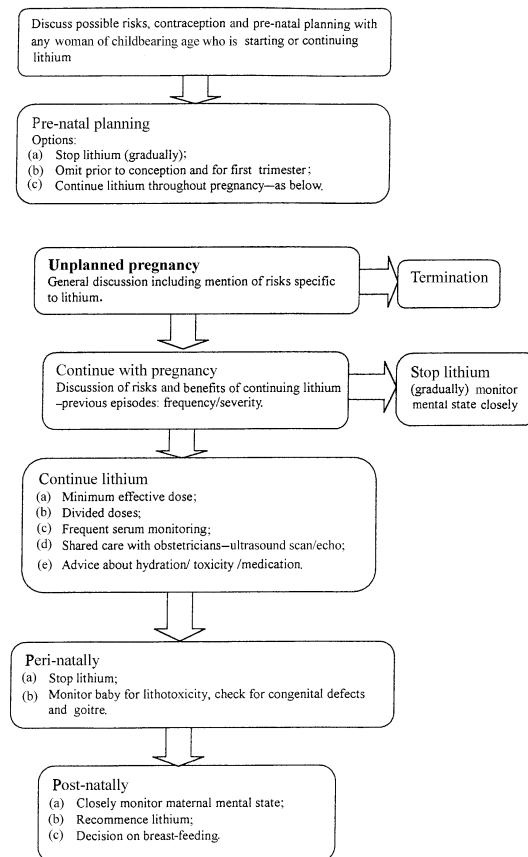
Discuss possible risks, contraception and pre-natal planning with any woman of childbearing age who is starting or continuing lithium

Pre-natal planning
Options:
(a) Stop lithium (gradually);
(b) Omit prior to conception and for first trimester;
(c) Continue lithium throughout pregnancy—as below.

**Unplanned pregnancy**
General discussion including mention of risks specific to lithium.

Termination

Continue with pregnancy
Discussion of risks and benefits of continuing lithium –previous episodes: frequency/severity.

Stop lithium (gradually) monitor mental state closely

Continue lithium
(a) Minimum effective dose;
(b) Divided doses;
(c) Frequent serum monitoring;
(d) Shared care with obstetricians–ultrasound scan/echo;
(e) Advice about hydration/ toxicity /medication.

Peri-natally
(a) Stop lithium;
(b) Monitor baby for lithotoxicity, check for congenital defects and goitre.

Post-natally
(a) Closely monitor maternal mental state;
(b) Recommence lithium;
(c) Decision on breast-feeding.